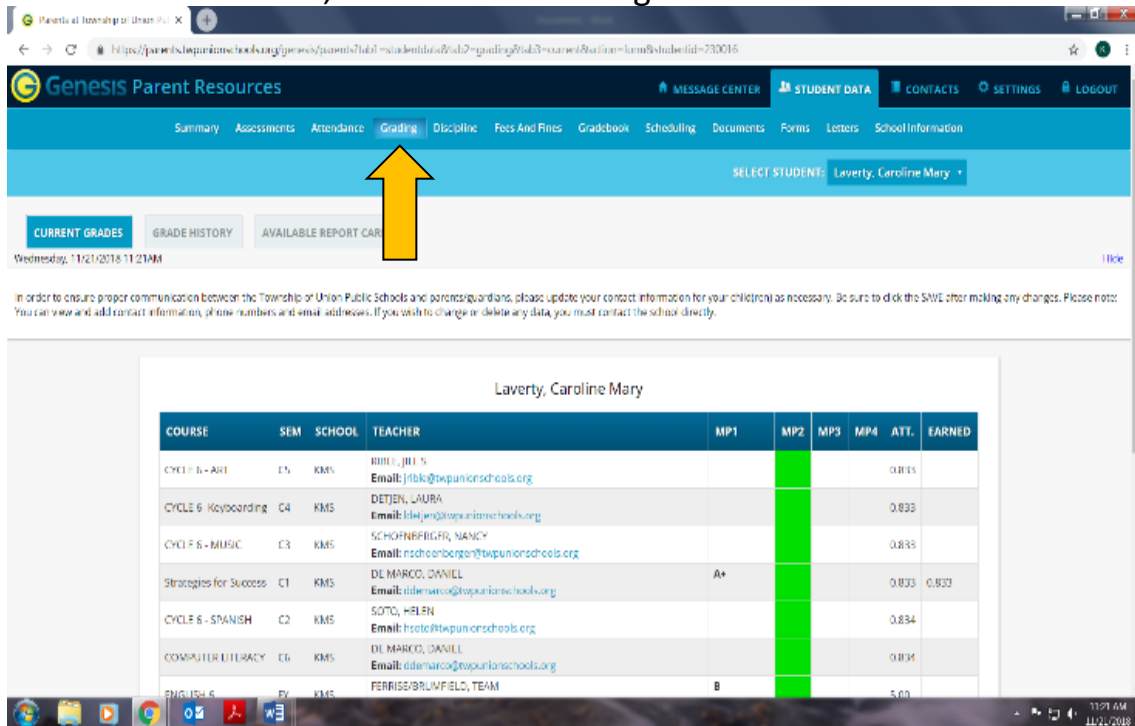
Parents of Township of Union Pu ×

https://parents.twpunionschools.org/genesis/parents?tab1=studentdata&tab2=grading&tab3=current&action=form&studentid=230016

Genesis Parent Resources

MESSAGE CENTER STUDENT DATA CONTACTS SETTINGS LOGOUT

Summary Assessments Attendance Grading Discipline Fees And Fines Gradebook Scheduling Documents Forms Letters School Information

SELECT STUDENT: Laverty, Caroline Mary

CURRENT GRADES GRADE HISTORY AVAILABLE REPORT CAR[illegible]

Wednesday, 11/21/2018 11:21AM

Hide

In order to ensure proper communication between the Township of Union Public Schools and parents/guardians, please update your contact information for your child(ren) as necessary. Be sure to click the SAVE after making any changes. Please note: You can view and add contact information, phone numbers and email addresses. If you wish to change or delete any data, you must contact the school directly.

Laverty, Caroline Mary

| COURSE | SEM | SCHOOL | TEACHER | MP1 | MP2 | MP3 | MP4 | ATT. | EARNED |
|---|---|---|---|---|---|---|---|---|---|
| CYCLE 6 - ART | C5 | KMS | RIBLE, JILL S Email: jrible@twpunionschools.org | | | | | 0.833 | |
| CYCLE 6 Keyboarding | C4 | KMS | DETJEN, LAURA Email: ldetjen@twpunionschools.org | | | | | 0.833 | |
| CYCLE 6 - MUSIC | C3 | KMS | SCHOENBERGER, NANCY Email: nschoenberger@twpunionschools.org | | | | | 0.833 | |
| Strategies for Success | C1 | KMS | DE MARCO, DANIEL Email: ddemarco@twpunionschools.org | A+ | | | | 0.833 | 0.833 |
| CYCLE 6 - SPANISH | C2 | KMS | SOTO, HELEN Email: hsoto@twpunionschools.org | | | | | 0.834 | |
| COMPUTER LITERACY | C6 | KMS | DE MARCO, DANIEL Email: ddemarco@twpunionschools.org | | | | | 0.834 | |
| ENGLISH 6 | FY | KMS | FERRISE/BRUMFIELD, TEAM | B | | | | 5.00 | |

11:21 AM 11/21/2018